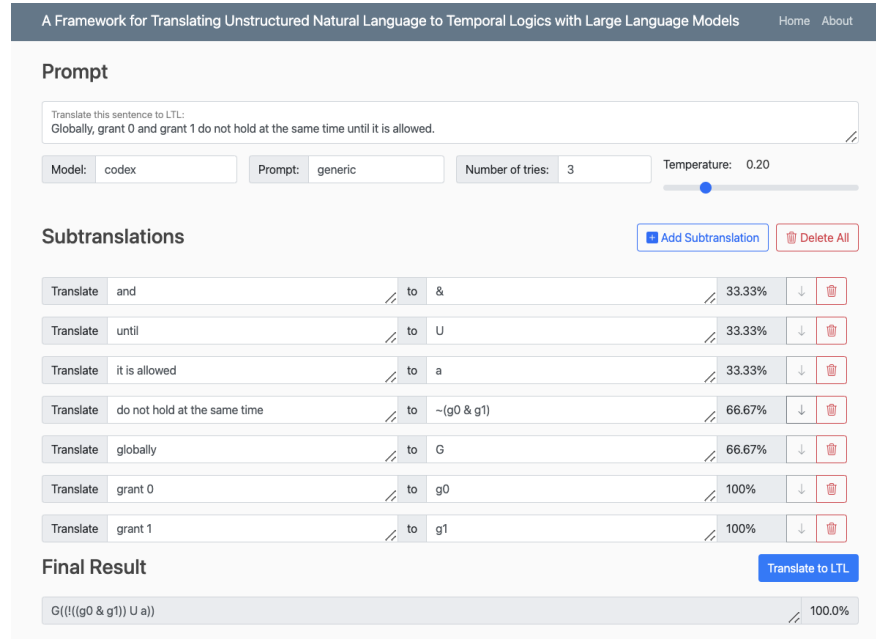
A Framework for Translating Unstructured Natural Language to Temporal Logics with Large Language Models Home About

Prompt

Translate this sentence to LTL:
Globally, grant 0 and grant 1 do not hold at the same time until it is allowed.

Model: codex Prompt: generic Number of tries: 3 Temperature: 0.20

Subtranslations

Add Subtranslation Delete All

| | | | | |
|---|---|---|---|---|
| Translate | and | to | & | 33.33% |
| Translate | until | to | U | 33.33% |
| Translate | it is allowed | to | a | 33.33% |
| Translate | do not hold at the same time | to | ~(g0 & g1) | 66.67% |
| Translate | globally | to | G | 66.67% |
| Translate | grant 0 | to | g0 | 100% |
| Translate | grant 1 | to | g1 | 100% |

Final Result

Translate to LTL

G((!((g0 & g1)) U a)) 100.0%